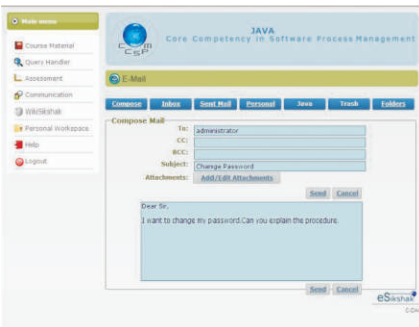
Main menu

Course Material
Query Handler
Assessment
Communication
WikiSikshak
Personal Workspace
Help
Logout

CCSP

JAVA
Core Competency in Software Process Management

E-Mail

Compose Inbox Sent Mail Personal Java Trash Folders

Compose Mail

To: administrator
CC:
BCC:
Subject: Change Password
Attachments: Add/Edit Attachments

Send Cancel

Dear Sir,

I want to change my password.Can you explain the procedure.

Send Cancel

eSikshak
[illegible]